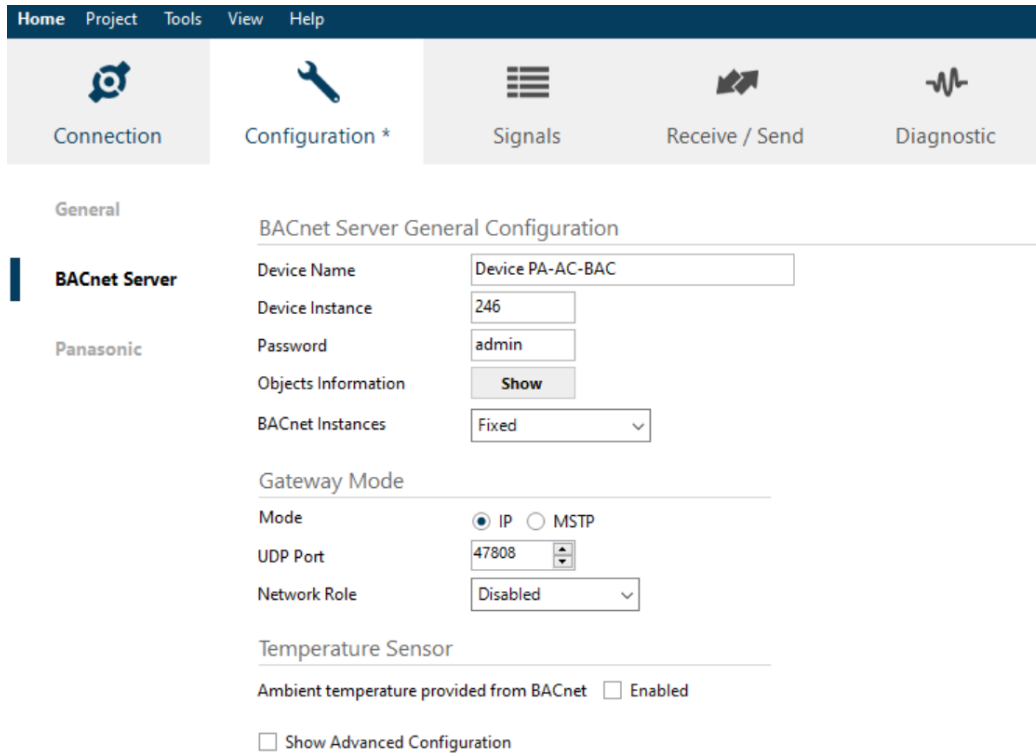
Home Project Tools View Help

Connection Configuration * Signals Receive / Send Diagnostic

General

BACnet Server

Panasonic

BACnet Server General Configuration

Device Name Device PA-AC-BAC

Device Instance 246

Password admin

Objects Information Show

BACnet Instances Fixed

Gateway Mode

Mode IP MSTP

UDP Port 47808

Network Role Disabled

Temperature Sensor

Ambient temperature provided from BACnet Enabled

Show Advanced Configuration